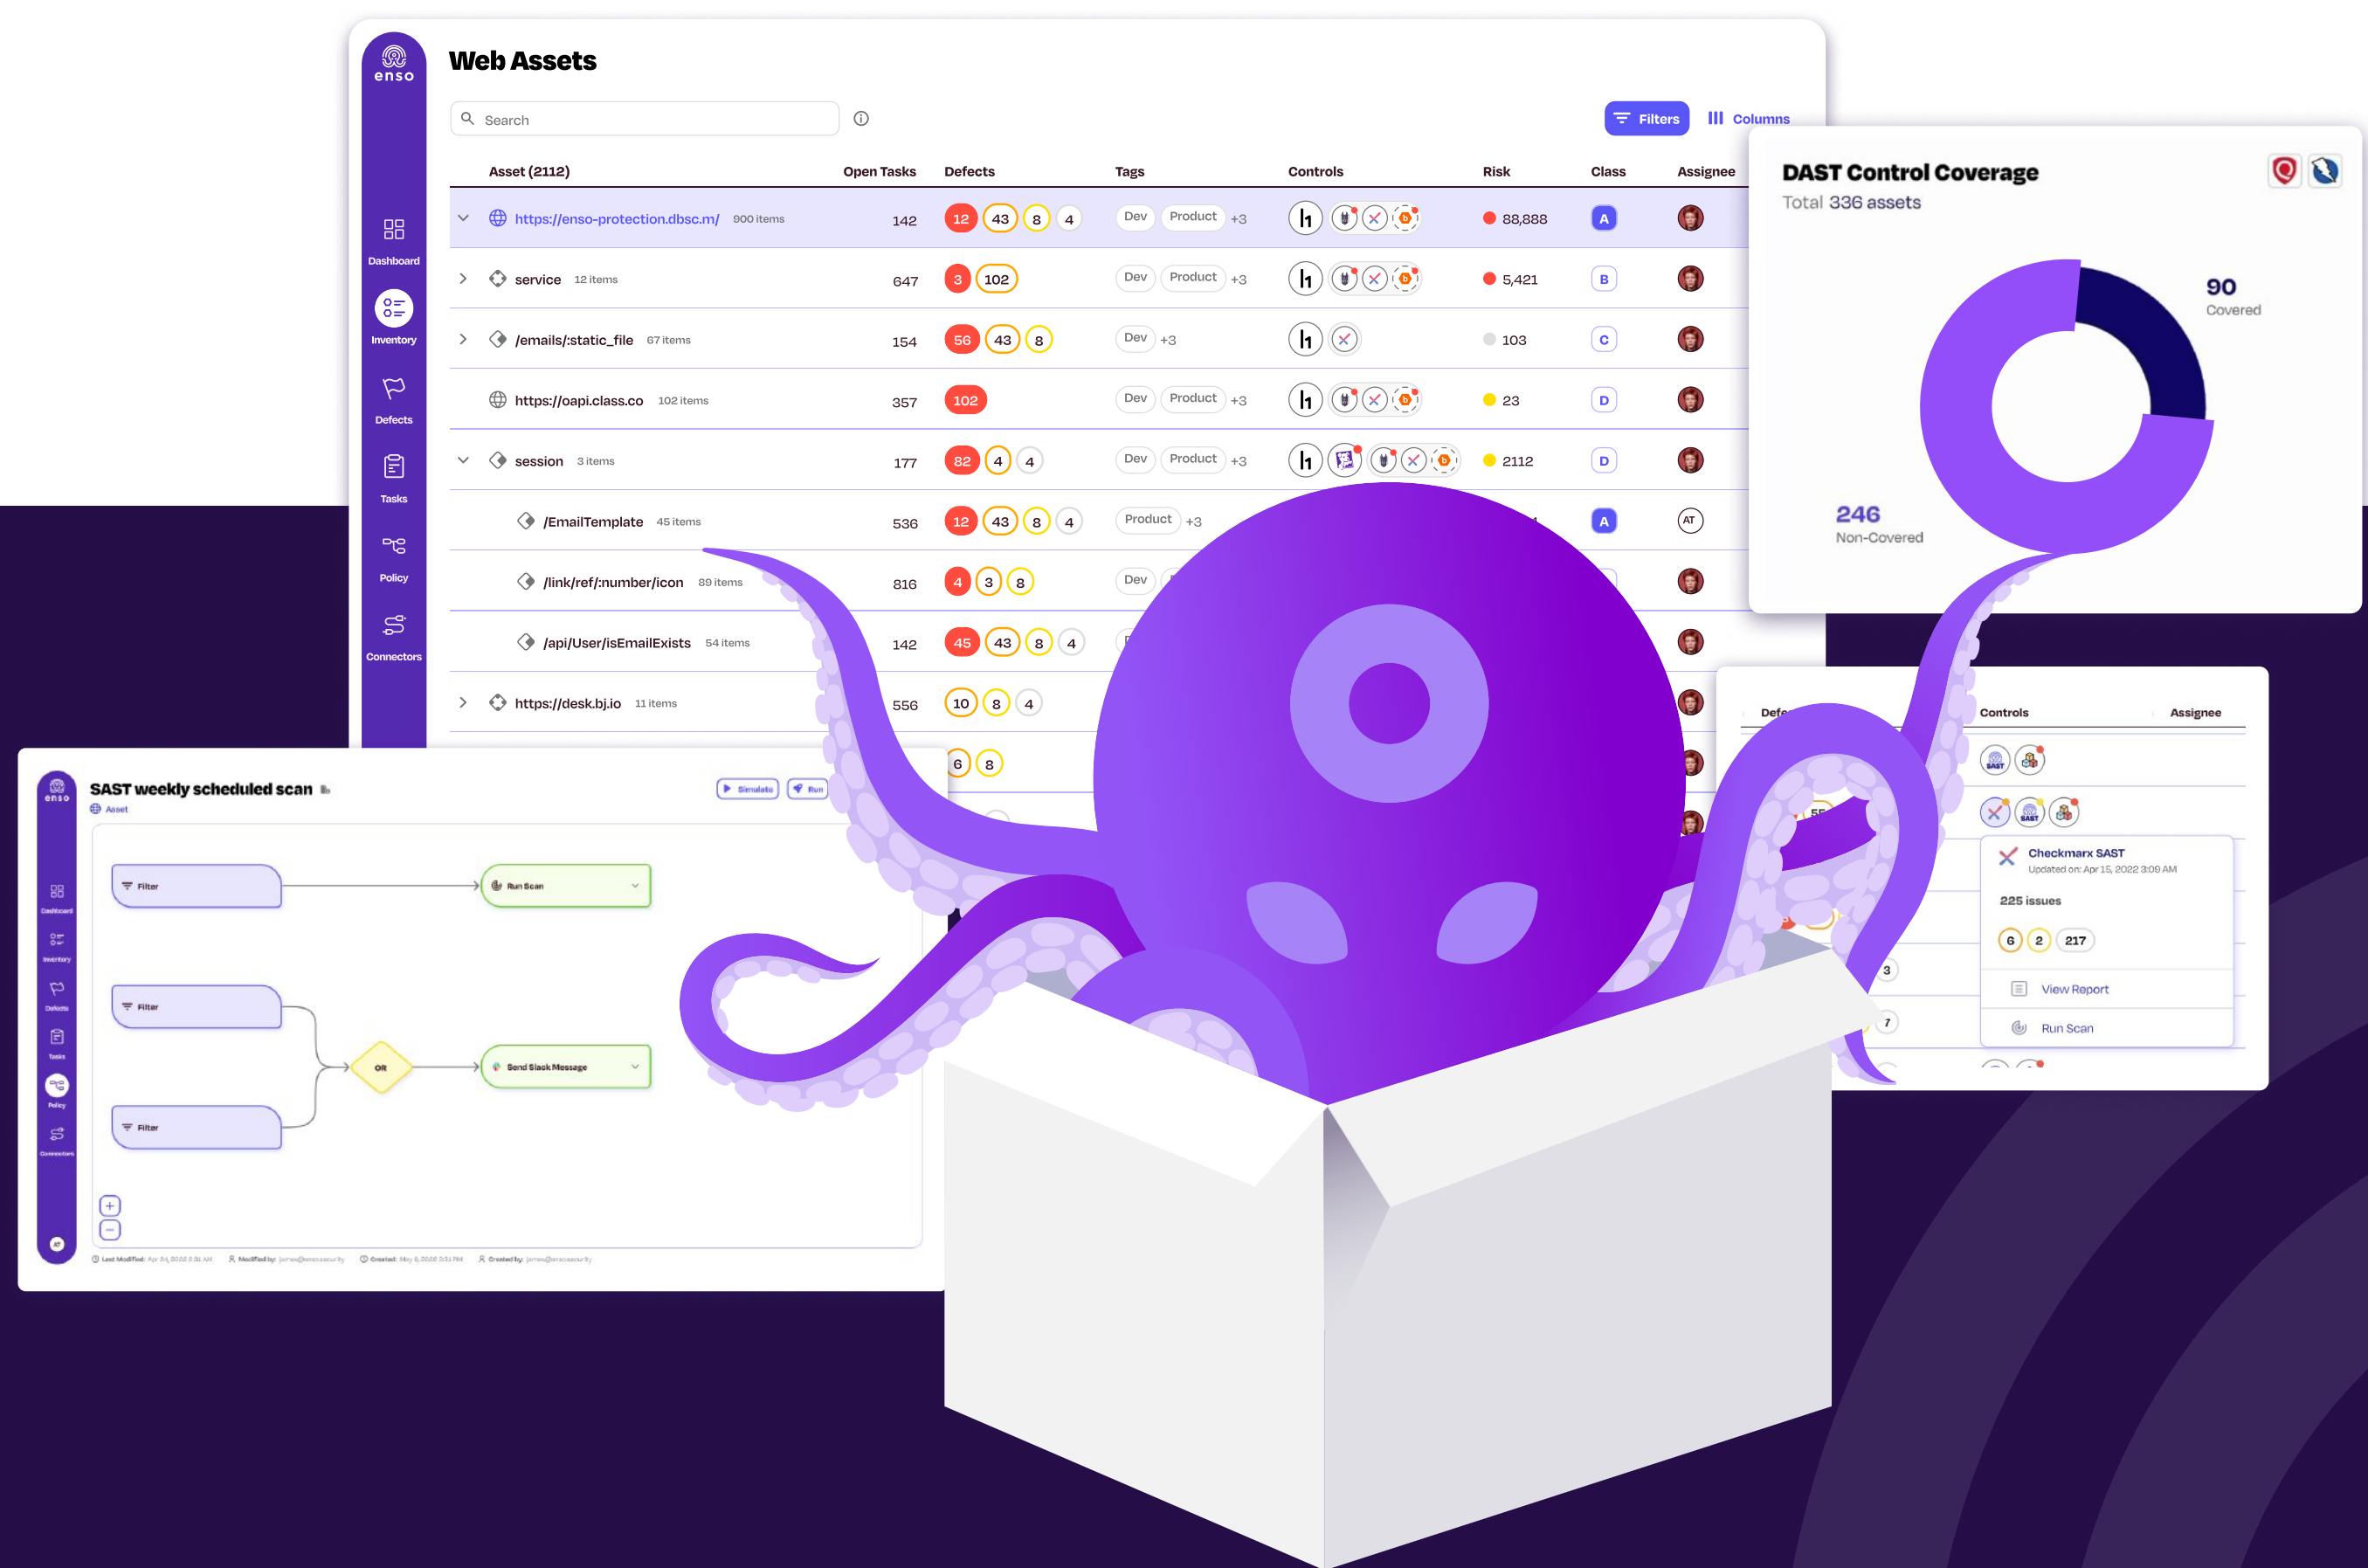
enso

Dashboard
Inventory
Defects
Tasks
Policy
Connectors

Web Assets

Search

Filters
Columns

| Asset (2112) | Open Tasks | Defects | Tags | Controls | Risk | Class | Assignee |
|---|---|---|---|---|---|---|---|
| https://enso-protection.dbsc.m/ 900 items | 142 | 12 43 8 4 | Dev Product +3 | | 88,888 | A | |
| service 12 items | 647 | 3 102 | Dev Product +3 | | 5,421 | B | |
| /emails/:static_file 67 items | 154 | 56 43 8 | Dev +3 | | 103 | C | |
| https://oapi.class.co 102 items | 357 | 102 | Dev Product +3 | | 23 | D | |
| session 3 items | 177 | 82 4 4 | Dev Product +3 | | 2112 | D | |
| /EmailTemplate 45 items | 536 | 12 43 8 4 | Product +3 | | | A | AT |
| /link/ref/:number/icon 89 items | 816 | 4 3 8 | Dev | | | | |
| /api/User/isEmailExists 54 items | 142 | 45 43 8 4 | | | | | |
| https://desk.bj.io 11 items | 556 | 10 8 4 | | | | | |
| | | 6 8 | | | | | |

DAST Control Coverage
Total 336 assets
90
Covered
246
Non-Covered

Defe
Controls
Assignee
Checkmarx SAST
Updated on: Apr 15, 2022 3:09 AM
225 issues
6 2 217
View Report
Run Scan
3
7

SAST weekly scheduled scan
Asset
Simulate
Run
Filter
Run Scan
Filter
OR
Send Slack Message
Filter
enso
Dashboard
Inventory
Defects
Tasks
Policy
Connectors
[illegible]